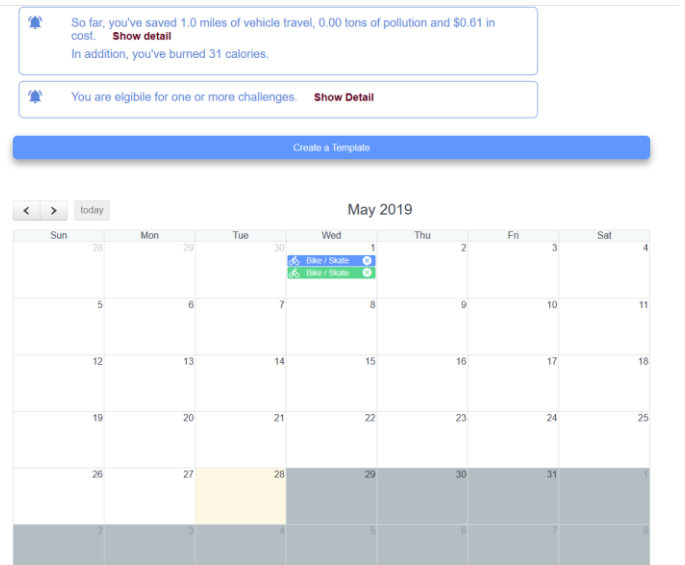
So far, you've saved 1.0 miles of vehicle travel, 0.00 tons of pollution and $0.61 in cost. Show detail
In addition, you've burned 31 calories.

You are elgibile for one or more challenges. Show Detail

Create a Template

< > today

May 2019

| Sun | Mon | Tue | Wed | Thu | Fri | Sat |
|---|---|---|---|---|---|---|
| 28 | 29 | 30 | 1 Bike / Skate Bike / Skate | 2 | 3 | 4 |
| 5 | 6 | 7 | 8 | 9 | 10 | 11 |
| 12 | 13 | 14 | 15 | 16 | 17 | 18 |
| 19 | 20 | 21 | 22 | 23 | 24 | 25 |
| 26 | 27 | 28 | 29 | 30 | 31 | 1 |
| 2 | 3 | 4 | 5 | 6 | 7 | 8 |